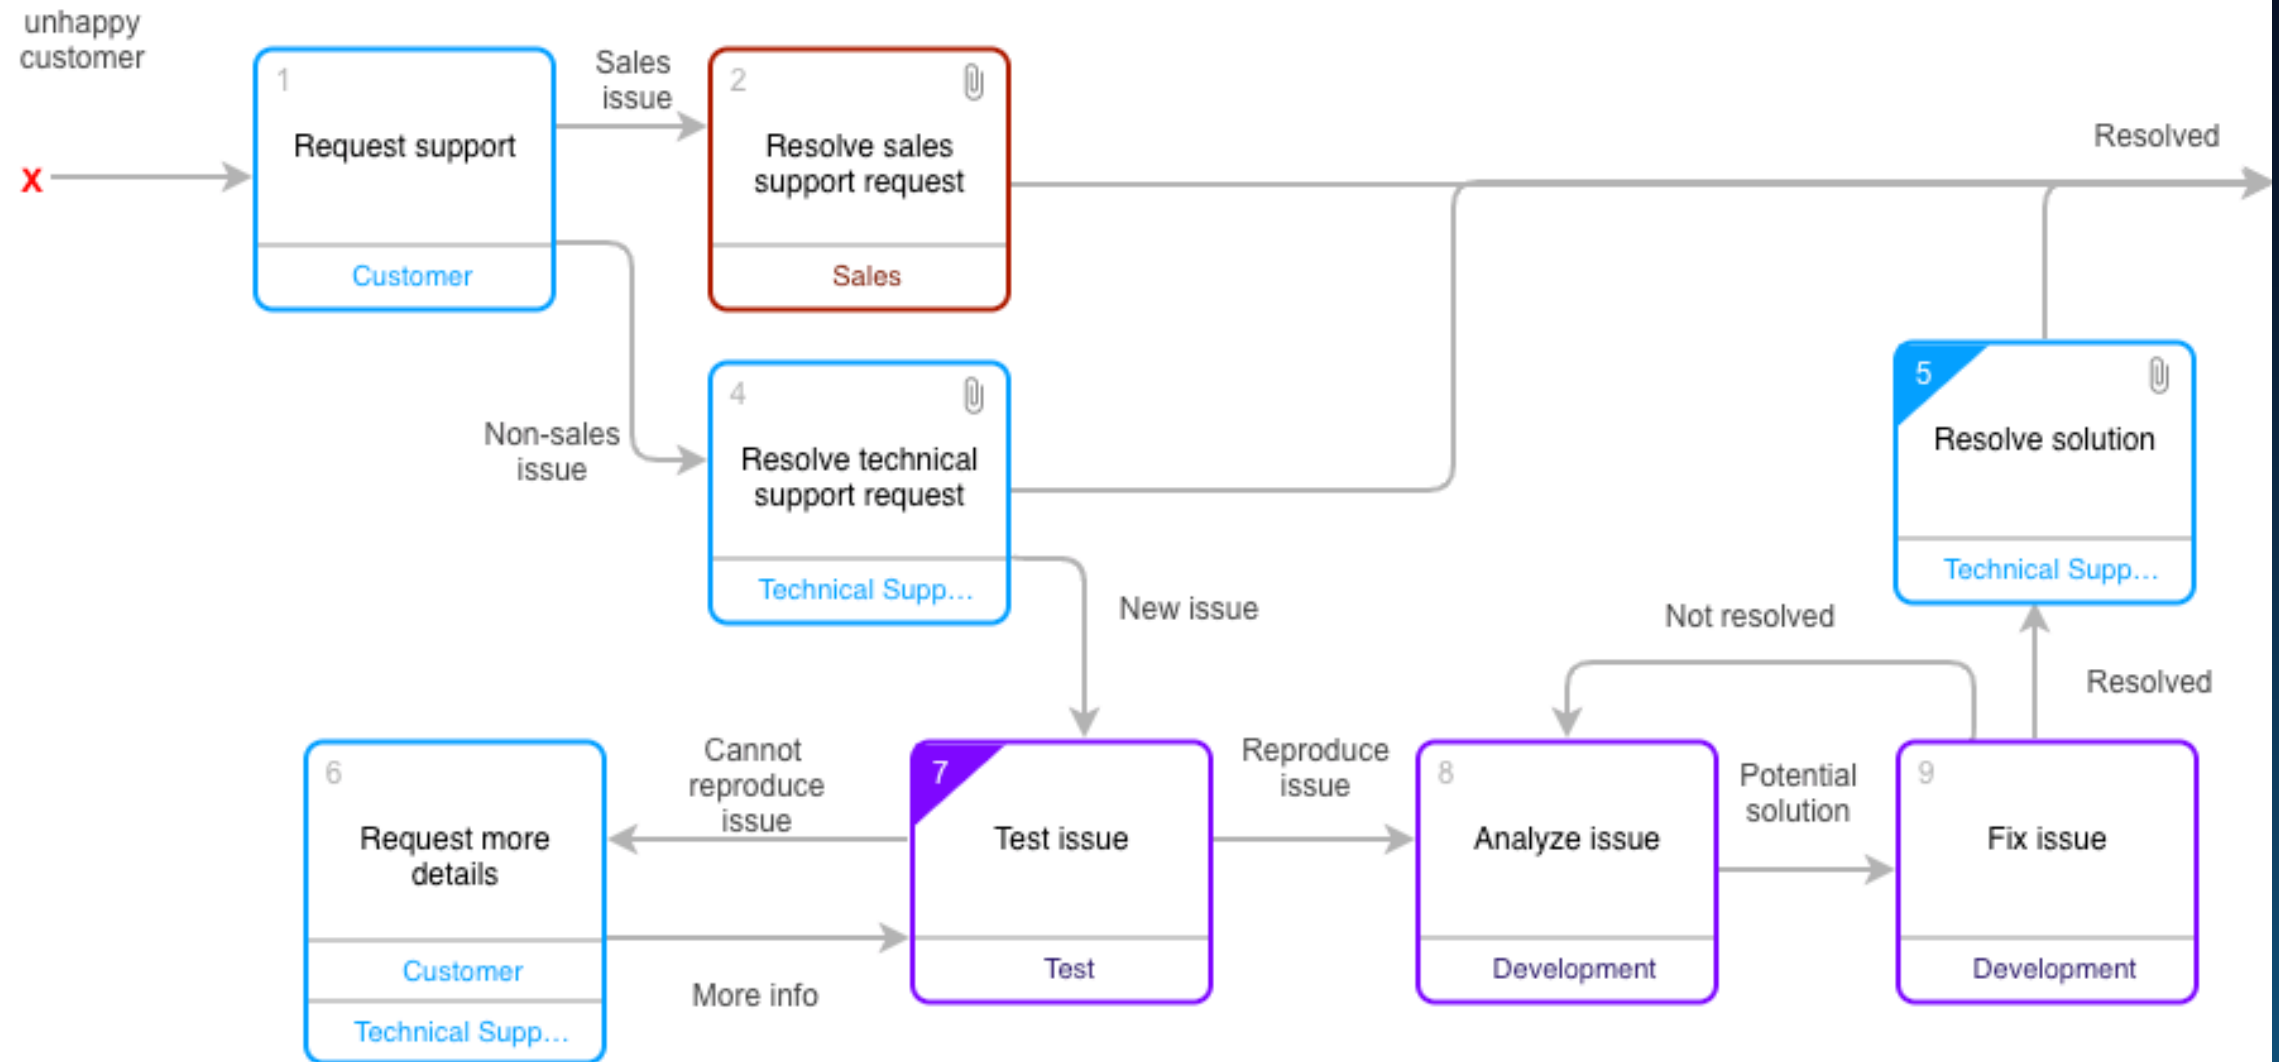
unhappy customer

x

1
Request support
Customer

Sales issue

2
Resolve sales support request
Sales

Resolved

Non-sales issue

4
Resolve technical support request
Technical Supp…

5
Resolve solution
Technical Supp…

New issue

Not resolved

Resolved

6
Request more details
Customer
Technical Supp…

Cannot reproduce issue

7
Test issue
Test

Reproduce issue

8
Analyze issue
Development

Potential solution

9
Fix issue
Development

More info